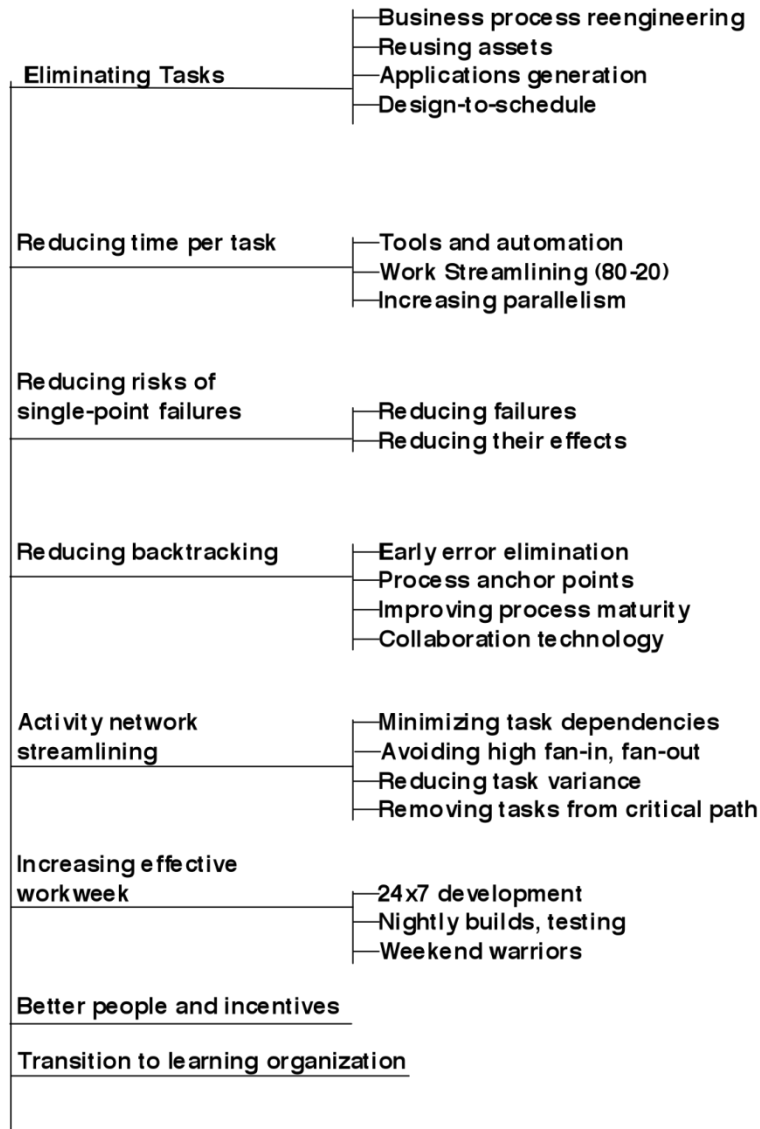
Eliminating Tasks
Business process reengineering
Reusing assets
Applications generation
Design-to-schedule

Reducing time per task
Tools and automation
Work Streamlining (80-20)
Increasing parallelism

Reducing risks of single-point failures
Reducing failures
Reducing their effects

Reducing backtracking
Early error elimination
Process anchor points
Improving process maturity
Collaboration technology

Activity network streamlining
Minimizing task dependencies
Avoiding high fan-in, fan-out
Reducing task variance
Removing tasks from critical path

Increasing effective workweek
24x7 development
Nightly builds, testing
Weekend warriors

Better people and incentives

Transition to learning organization